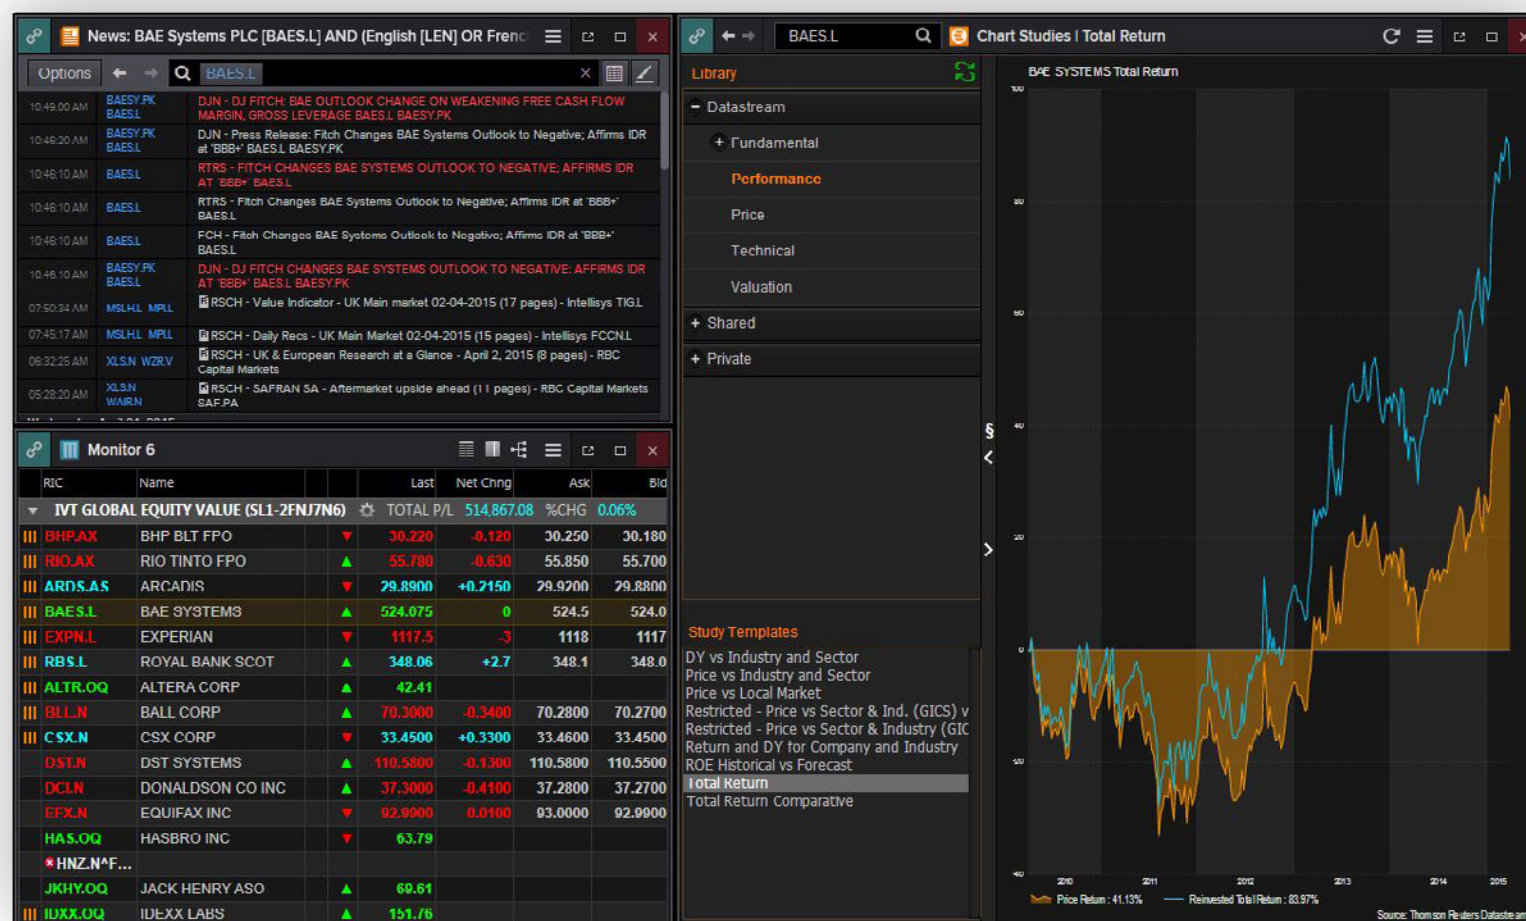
News: BAE Systems PLC [BAES.L] AND (English [LEN] OR Frenc

Options BAES.L

| | | |
|---|---|---|
| 10:49:00 AM | BAESY.PK BAES.L | DJN - DJ FITCH: BAE OUTLOOK CHANGE ON WEAKENING FREE CASH FLOW MARGIN, GROSS LEVERAGE BAES.L BAESY.PK |
| 10:46:20 AM | BAESY.PK BAES.L | DJN - Press Release: Fitch Changes BAE Systems Outlook to Negative; Affirms IDR at 'BBB+' BAES.L BAESY.PK |
| 10:46:10 AM | BAES.L | RTRS - FITCH CHANGES BAE SYSTEMS OUTLOOK TO NEGATIVE; AFFIRMS IDR AT 'BBB+' BAES.L |
| 10:46:10 AM | BAES.L | RTRS - Fitch Changes BAE Systems Outlook to Negative; Affirms IDR at 'BBB+' BAES.L |
| 10:46:10 AM | BAES.L | FCH - Fitch Changes BAE Systems Outlook to Negative; Affirms IDR at 'BBB+' BAES.L |
| 10:46:10 AM | BAESY.PK BAES.L | DJN - DJ FITCH CHANGES BAE SYSTEMS OUTLOOK TO NEGATIVE: AFFIRMS IDR AT 'BBB+' BAES.L BAESY.PK |
| 07:50:34 AM | MSLH.L MPI.L | RSCH - Value Indicator - UK Main market 02-04-2015 (17 pages) - Intellisys TIG.L |
| 07:45:17 AM | MSLH.L MPI.L | RSCH - Daily Recs - UK Main Market 02-04-2015 (15 pages) - Intellisys FCCN.L |
| 06:32:25 AM | XLS.N WZR.V | RSCH - UK & European Research at a Glance - April 2, 2015 (8 pages) - RBC Capital Markets |
| 05:28:20 AM | XLS.N WAIR.N | RSCH - SAFRAN SA - Aftermarket upside ahead (11 pages) - RBC Capital Markets SAF.PA |

Monitor 6

| RIC | Name | | Last | Net Chng | Ask | Bid |
|---|---|---|---|---|---|---|
| IVT GLOBAL EQUITY VALUE (SL1-2FNJ7N6) | TOTAL P/L 514,867.08 | | %CHG 0.06% | | | |
| BHP.AX | BHP BLT FPO | | 30.220 | -0.120 | 30.250 | 30.180 |
| RIO.AX | RIO TINTO FPO | | 55.780 | -0.630 | 55.850 | 55.700 |
| ARDS.AS | ARCADIS | | 29.8900 | +0.2150 | 29.9200 | 29.8800 |
| BAES.L | BAE SYSTEMS | | 524.075 | 0 | 524.5 | 524.0 |
| EXPN.L | EXPERIAN | | 1117.5 | -3 | 1118 | 1117 |
| RBS.L | ROYAL BANK SCOT | | 348.06 | +2.7 | 348.1 | 348.0 |
| ALTR.OQ | ALTERA CORP | | 42.41 | | | |
| BLL.N | BALL CORP | | 70.3000 | -0.3400 | 70.2800 | 70.2700 |
| CSX.N | CSX CORP | | 33.4500 | +0.3300 | 33.4600 | 33.4500 |
| DST.N | DST SYSTEMS | | 110.5800 | -0.1300 | 110.5800 | 110.5500 |
| DCI.N | DONALDSON CO INC | | 37.3000 | -0.4100 | 37.2800 | 37.2700 |
| EFX.N | EQUIFAX INC | | 92.9900 | 0.0100 | 93.0000 | 92.9900 |
| HAS.OQ | HASBRO INC | | 63.79 | | | |
| HNZ.N^F... | | | | | | |
| JKHY.OQ | JACK HENRY ASO | | 69.61 | | | |
| IDXX.OQ | IDEXX LABS | | 151.76 | | | |

BAES.L Chart Studies | Total Return

Library
− Datastream
+ Fundamental
Performance
Price
Technical
Valuation
+ Shared
+ Private

Study Templates
DY vs Industry and Sector
Price vs Industry and Sector
Price vs Local Market
Restricted - Price vs Sector & Ind. (GICS) v
Restricted - Price vs Sector & Industry (GIC
Return and DY for Company and Industry
ROE Historical vs Forecast
Total Return
Total Return Comparative

BAE SYSTEMS Total Return
100 80 60 40 20 0 -20 -40
2010 2011 2012 2013 2014 2015
Price Return : 41.13% Reinvested Total Return : 83.97%
Source: Thomson Reuters Datastream